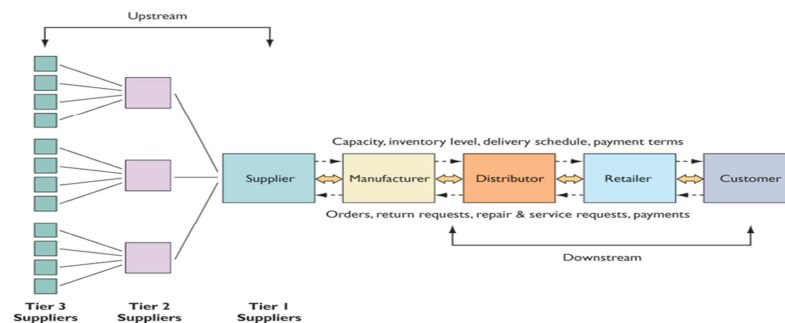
Upstream

Capacity, inventory level, delivery schedule, payment terms

Supplier

Manufacturer

Distributor

Retailer

Customer

Orders, return requests, repair & service requests, payments

Downstream

Tier 3 Suppliers

Tier 2 Suppliers

Tier 1 Suppliers